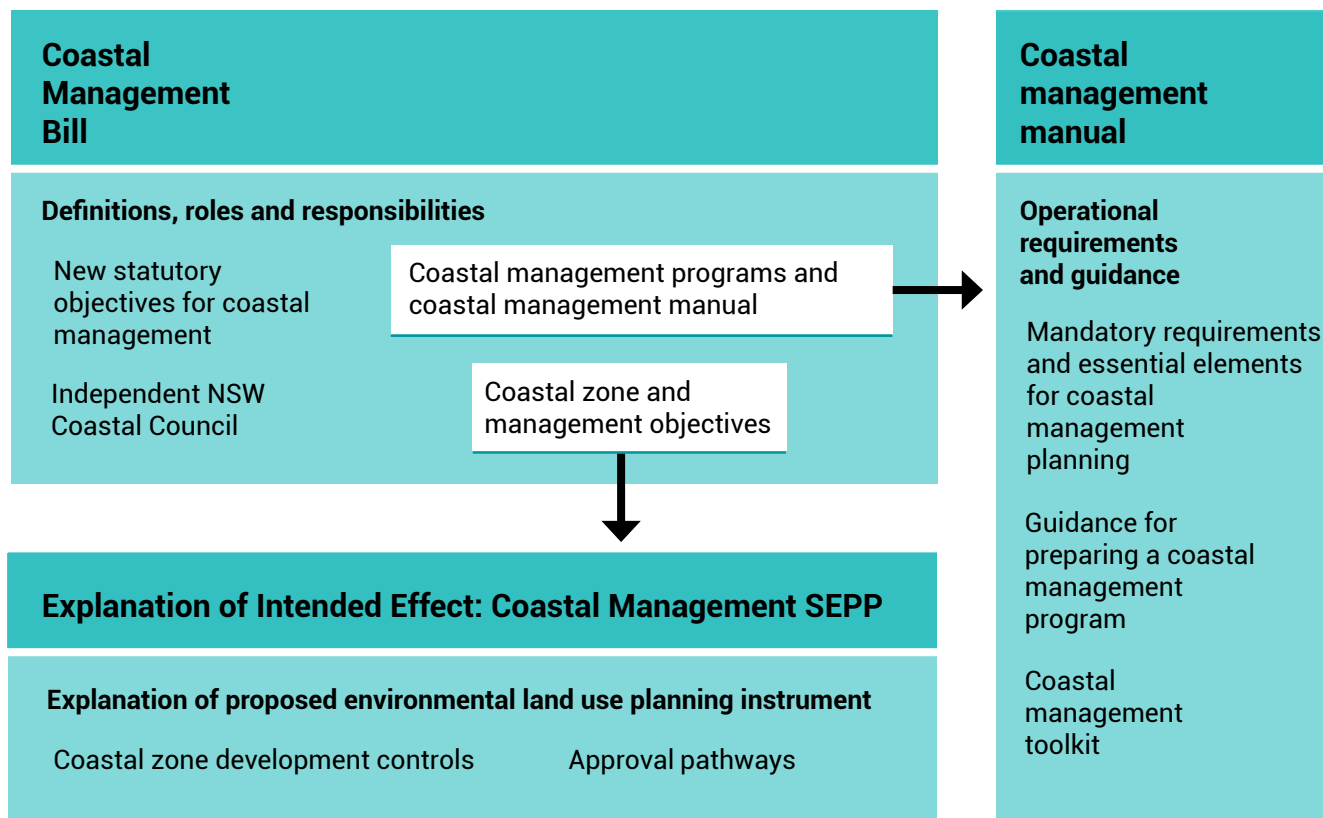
Coastal Management Bill

Definitions, roles and responsibilities

New statutory objectives for coastal management

Independent NSW Coastal Council

Coastal management programs and coastal management manual

Coastal zone and management objectives

Coastal management manual

Operational requirements and guidance

Mandatory requirements and essential elements for coastal management planning

Guidance for preparing a coastal management program

Coastal management toolkit

Explanation of Intended Effect: Coastal Management SEPP

Explanation of proposed environmental land use planning instrument

Coastal zone development controls

Approval pathways